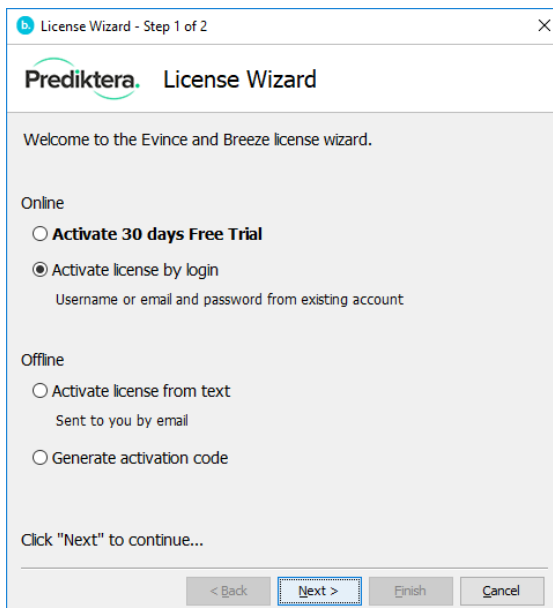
License Wizard - Step 1 of 2

Prediktera. License Wizard

Welcome to the Evince and Breeze license wizard.

Online

Activate 30 days Free Trial

Activate license by login

Username or email and password from existing account

Offline

Activate license from text

Sent to you by email

Generate activation code

Click "Next" to continue...

< Back
Next >
Finish
Cancel